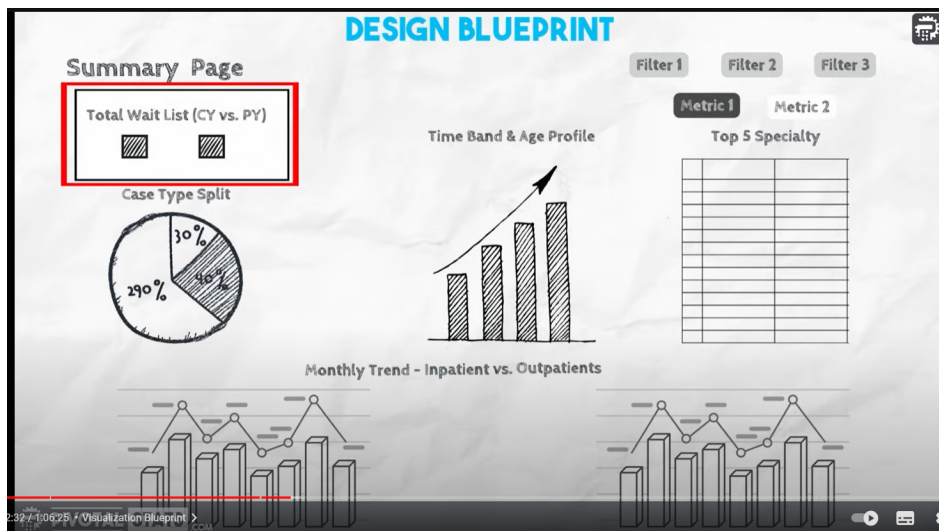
DESIGN BLUEPRINT

Summary Page

Filter 1 Filter 2 Filter 3

Metric 1 Metric 2

Total Wait List (CY vs. PY)

Time Band & Age Profile

Top 5 Specialty

Case Type Split

30%

40%

290%

Monthly Trend - Inpatient vs. Outpatients

2:32 / 1:06:25 • Visualization Blueprint >